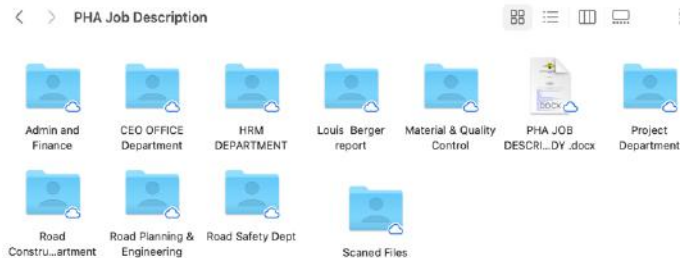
PHA Job Description

Admin and Finance

CEO OFFICE Department

HRM DEPARTMENT

Louis Berger report

Material & Quality Control

DOCX

PHA JOB DESCRI...DY .docx

Project Department

Road Constru...artment

Road Planning & Engineering

Road Safety Dept

Scaned Files